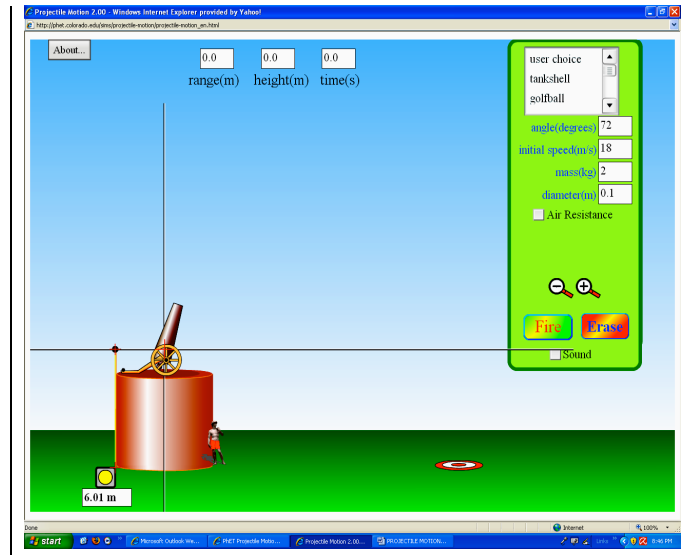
Projectile Motion 2.00 - Windows Internet Explorer provided by Yahoo!

http://phet.colorado.edu/sims/projectile-motion/projectile-motion_en.html

About...

0.0 range(m)

0.0 height(m)

0.0 time(s)

user choice
tankshell
golfball

angle(degrees) 72

initial speed(m/s) 18

mass(kg) 2

diameter(m) 0.1

Air Resistance

Fire

Erase

Sound

6.01 m

Done

Internet

100%

start

Microsoft Outlook We...

PhET Projectile Motio...

Projectile Motion 2.00...

PROJECTILE MOTION...

Links

8:46 PM